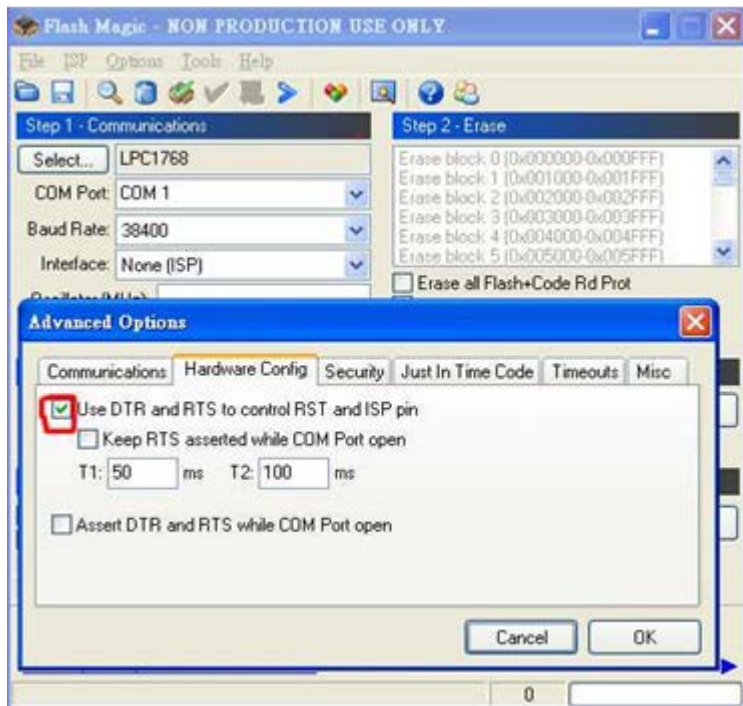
Flash Magic - NON PRODUCTION USE ONLY

File ISP Options Tools Help

Step 1 - Communications

Select... LPC1768

COM Port: COM 1

Baud Rate: 38400

Interface: None (ISP)

Oscillator (MHz): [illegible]

Step 2 - Erase

Erase block 0 (0x000000-0x000FFF)
Erase block 1 (0x001000-0x001FFF)
Erase block 2 (0x002000-0x002FFF)
Erase block 3 (0x003000-0x003FFF)
Erase block 4 (0x004000-0x004FFF)
Erase block 5 (0x005000-0x005FFF)

Erase all Flash+Code Rd Prot

Advanced Options

Communications | Hardware Config | Security | Just In Time Code | Timeouts | Misc

Use DTR and RTS to control RST and ISP pin

Keep RTS asserted while COM Port open

T1: 50 ms T2: 100 ms

Assert DTR and RTS while COM Port open

Cancel OK

0